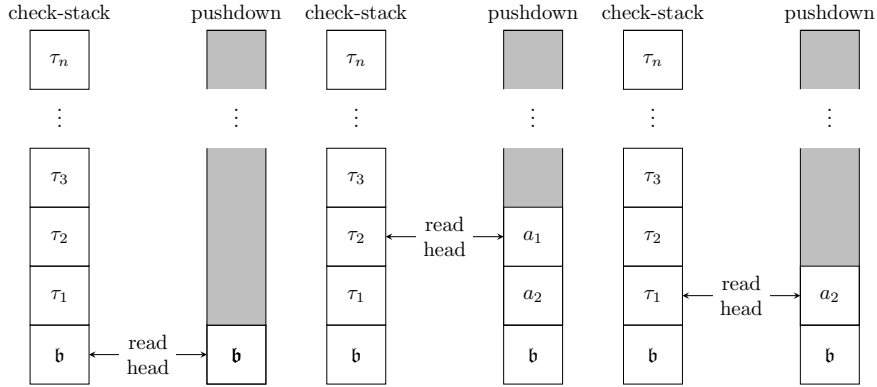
check-stack pushdown check-stack pushdown check-stack pushdown

$\tau_n$ $\tau_n$ $\tau_n$

$\vdots$ $\vdots$ $\vdots$ $\vdots$ $\vdots$ $\vdots$

$\tau_3$ $\tau_3$ $\tau_3$

$\tau_2$ read head $a_1$ $\tau_2$

$\tau_1$ $\tau_1$ $a_2$ $\tau_1$ read head $a_2$

$\mathfrak{b}$ read head $\mathfrak{b}$ $\mathfrak{b}$ $\mathfrak{b}$ $\mathfrak{b}$ $\mathfrak{b}$